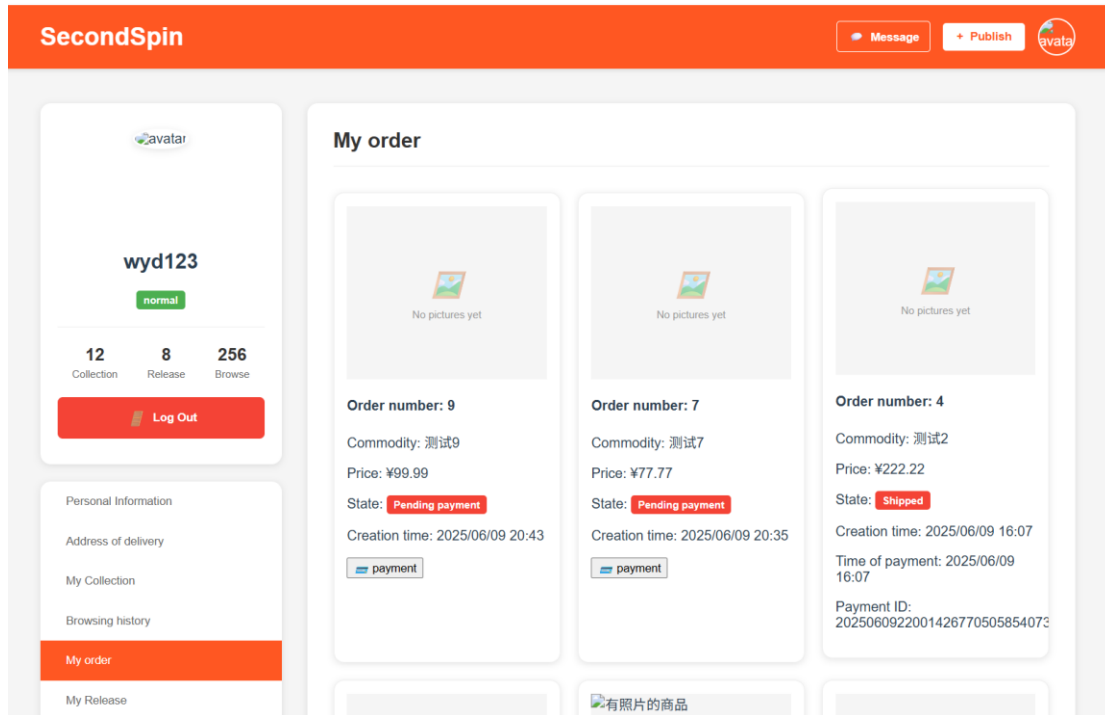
SecondSpin

Message
+ Publish
avata

avatar

wyd123

normal

| 12 | 8 | 256 |
|---|---|---|
| Collection | Release | Browse |

Log Out

Personal Information
Address of delivery
My Collection
Browsing history
My order
My Release

My order

No pictures yet

Order number: 9

Commodity: 测试9

Price: ¥99.99

State: Pending payment

Creation time: 2025/06/09 20:43

payment

No pictures yet

Order number: 7

Commodity: 测试7

Price: ¥77.77

State: Pending payment

Creation time: 2025/06/09 20:35

payment

No pictures yet

Order number: 4

Commodity: 测试2

Price: ¥222.22

State: Shipped

Creation time: 2025/06/09 16:07

Time of payment: 2025/06/09 16:07

Payment ID: 2025060922001426770505854073

有照片的商品